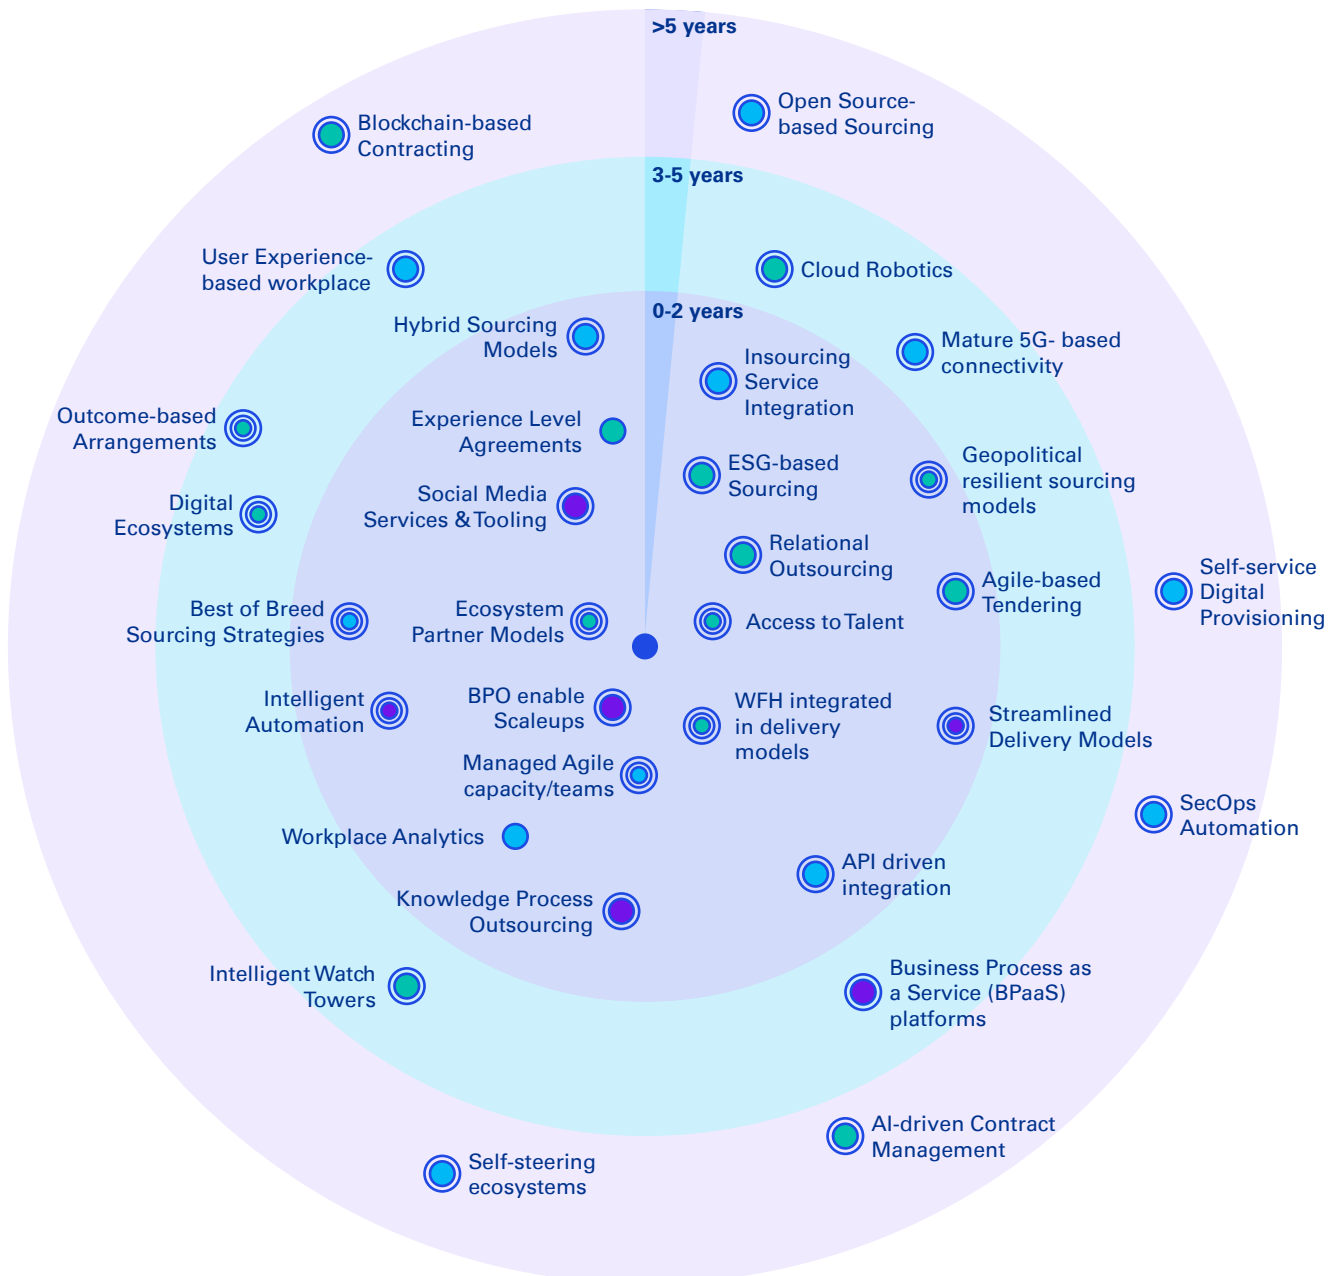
>5 years

Open Source-based Sourcing

Blockchain-based Contracting

3-5 years

User Experience-based workplace

Cloud Robotics

0-2 years

Hybrid Sourcing Models

Mature 5G- based connectivity

Insourcing Service Integration

Outcome-based Arrangements

Experience Level Agreements

ESG-based Sourcing

Geopolitical resilient sourcing models

Social Media Services & Tooling

Digital Ecosystems

Relational Outsourcing

Self-service Digital Provisioning

Agile-based Tendering

Best of Breed Sourcing Strategies

Ecosystem Partner Models

Access to Talent

Intelligent Automation

BPO enable Scaleups

WFH integrated in delivery models

Streamlined Delivery Models

Managed Agile capacity/teams

SecOps Automation

Workplace Analytics

API driven integration

Knowledge Process Outsourcing

Intelligent Watch Towers

Business Process as a Service (BPaaS) platforms

AI-driven Contract Management

Self-steering ecosystems